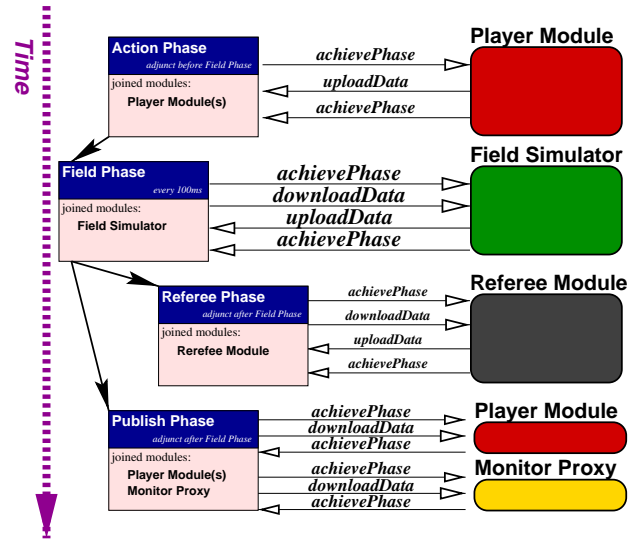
Time

Action Phase
adjunct before Field Phase
joined modules:
Player Module(s)

achievePhase
uploadData
achievePhase

Player Module

Field Phase
every 100ms
joined modules:
Field Simulator

achievePhase
downloadData
uploadData
achievePhase

Field Simulator

Referee Phase
adjunct after Field Phase
joined modules:
Rerefee Module

achievePhase
downloadData
uploadData
achievePhase

Referee Module

Publish Phase
adjunct after Field Phase
joined modules:
Player Module(s)
Monitor Proxy

achievePhase
downloadData
achievePhase

Player Module

achievePhase
downloadData
achievePhase

Monitor Proxy